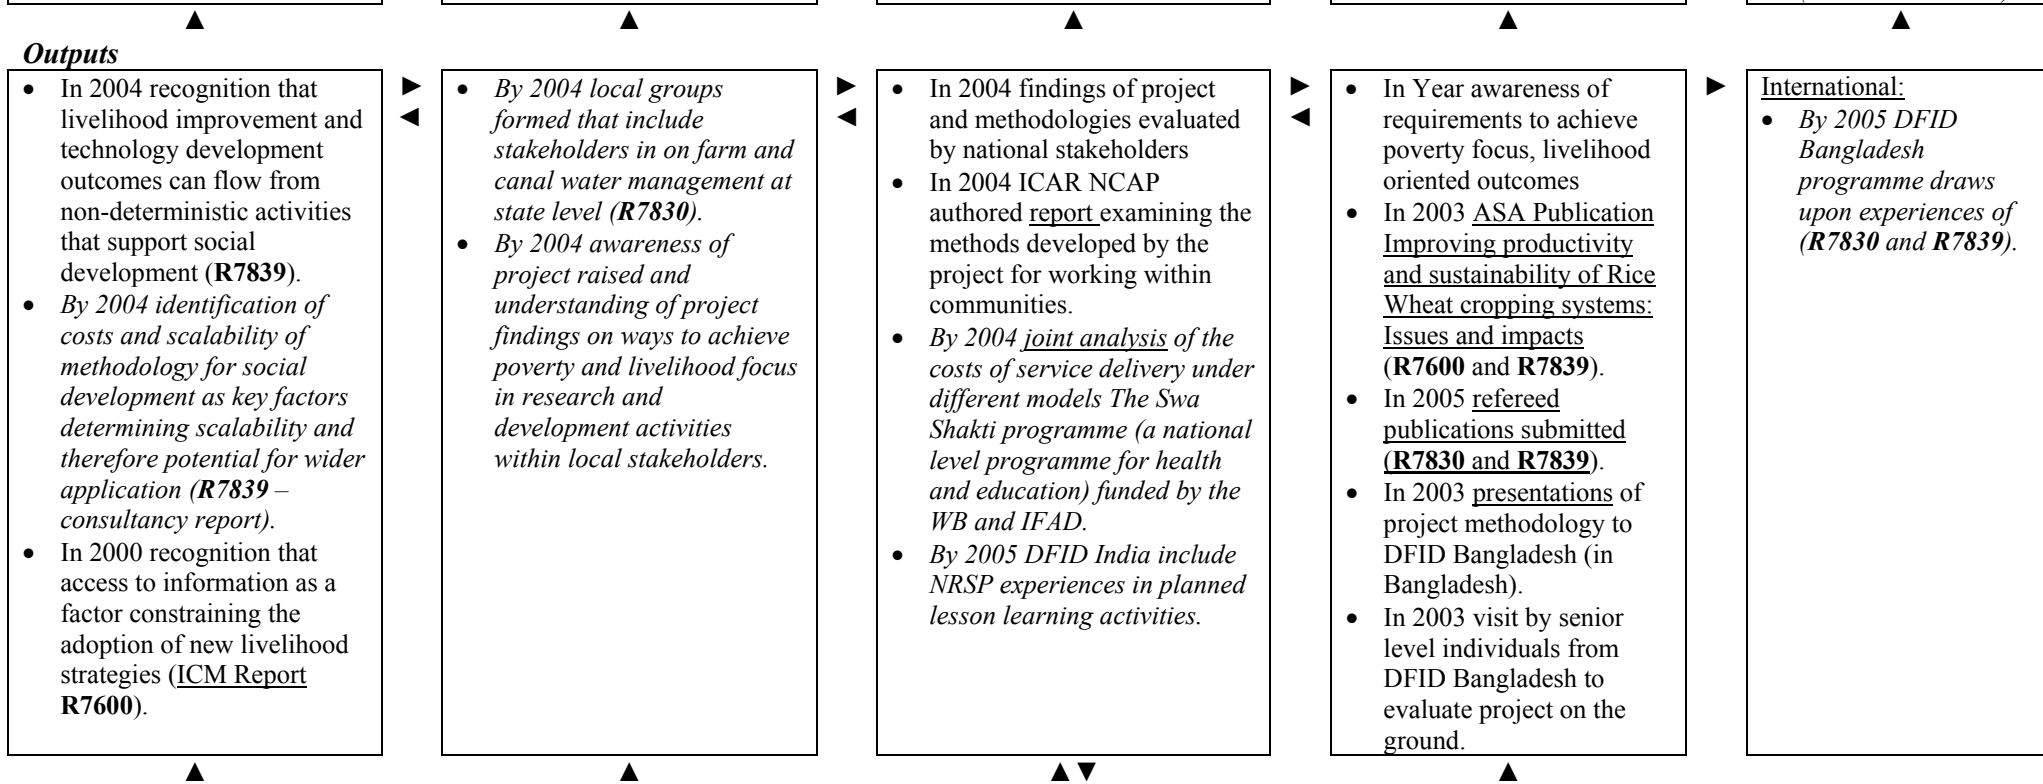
***Outputs***

- In 2004 recognition that livelihood improvement and technology development outcomes can flow from non-deterministic activities that support social development (**R7839**).
- *By 2004 identification of costs and scalability of methodology for social development as key factors determining scalability and therefore potential for wider application (**R7839** – consultancy report).*
- In 2000 recognition that access to information as a factor constraining the adoption of new livelihood strategies (ICM Report **R7600**).

- *By 2004 local groups formed that include stakeholders in on farm and canal water management at state level (**R7830**).*
- *By 2004 awareness of project raised and understanding of project findings on ways to achieve poverty and livelihood focus in research and development activities within local stakeholders.*

- In 2004 findings of project and methodologies evaluated by national stakeholders
- In 2004 ICAR NCAP authored report examining the methods developed by the project for working within communities.
- *By 2004 joint analysis of the costs of service delivery under different models The Swa Shakti programme (a national level programme for health and education) funded by the WB and IFAD.*
- *By 2005 DFID India include NRSP experiences in planned lesson learning activities.*

- In Year awareness of requirements to achieve poverty focus, livelihood oriented outcomes
- In 2003 ASA Publication Improving productivity and sustainability of Rice Wheat cropping systems: Issues and impacts (**R7600** and **R7839**).
- In 2005 refereed publications submitted (**R7830** and **R7839**).
- In 2003 presentations of project methodology to DFID Bangladesh (in Bangladesh).
- In 2003 visit by senior level individuals from DFID Bangladesh to evaluate project on the ground.

International:
- *By 2005 DFID Bangladesh programme draws upon experiences of (**R7830** and **R7839**).*